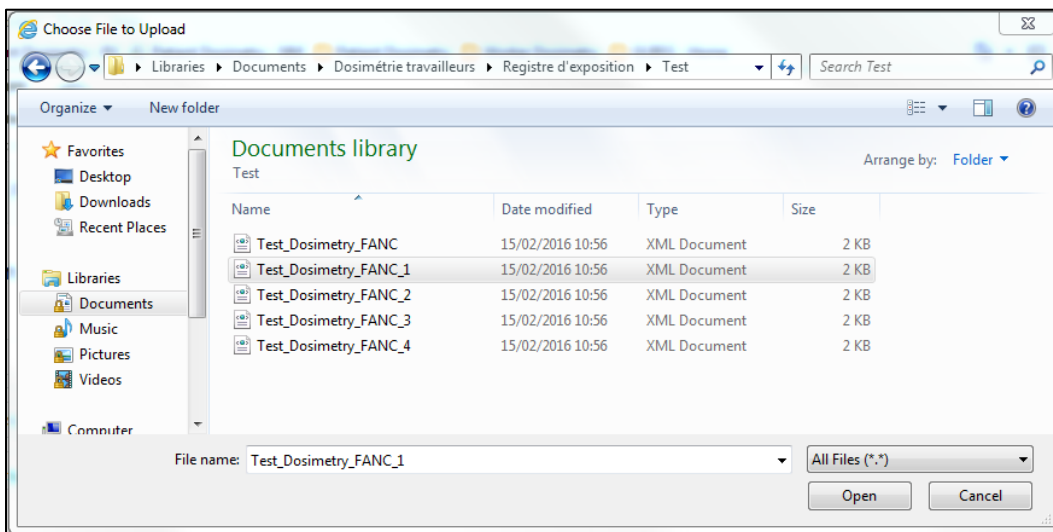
Choose File to Upload

Libraries ▸ Documents ▸ Dosimétrie travailleurs ▸ Registre d'exposition ▸ Test

Search Test

Organize ▾ New folder

Favorites
Desktop
Downloads
Recent Places

Libraries
Documents
Music
Pictures
Videos

Computer

Documents library
Test

Arrange by: Folder ▾

| Name | Date modified | Type | Size |
|---|---|---|---|
| Test_Dosimetry_FANC | 15/02/2016 10:56 | XML Document | 2 KB |
| Test_Dosimetry_FANC_1 | 15/02/2016 10:56 | XML Document | 2 KB |
| Test_Dosimetry_FANC_2 | 15/02/2016 10:56 | XML Document | 2 KB |
| Test_Dosimetry_FANC_3 | 15/02/2016 10:56 | XML Document | 2 KB |
| Test_Dosimetry_FANC_4 | 15/02/2016 10:56 | XML Document | 2 KB |

File name: Test_Dosimetry_FANC_1

All Files (*.*)

Open Cancel